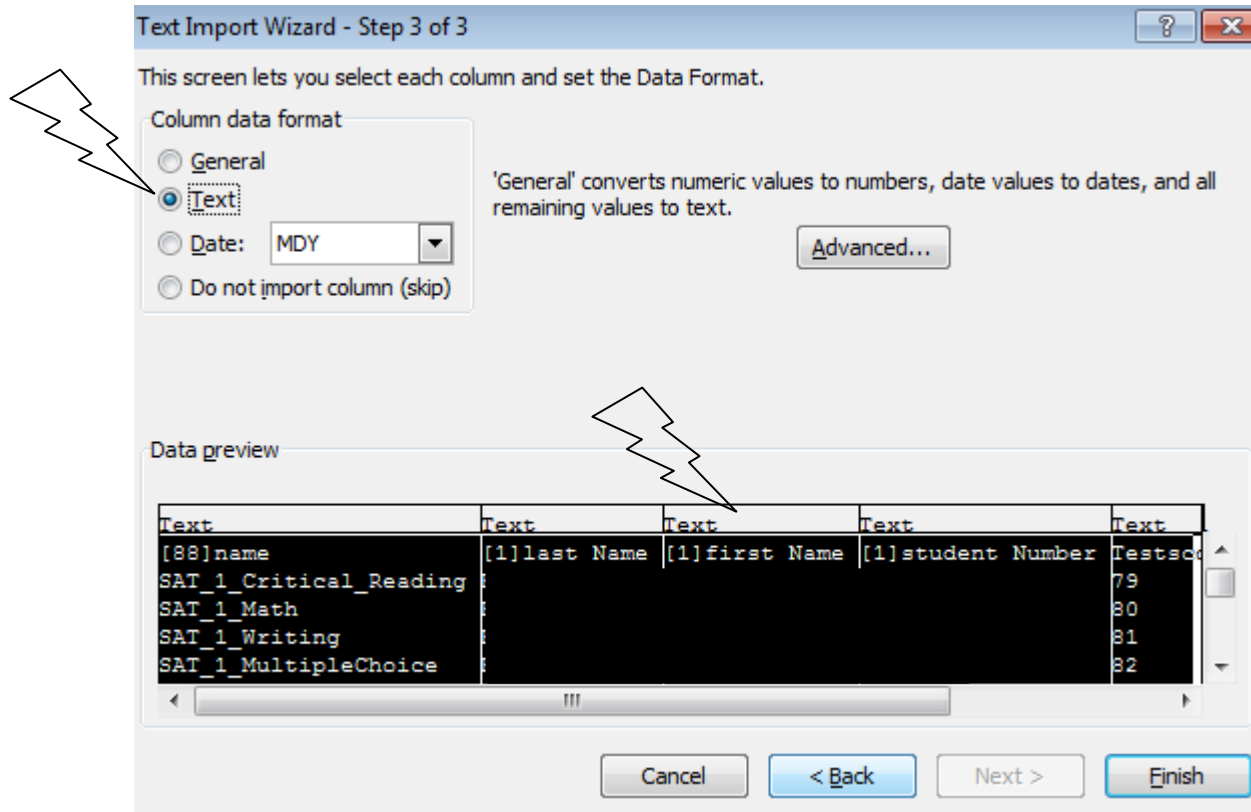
Text Import Wizard - Step 3 of 3

?

This screen lets you select each column and set the Data Format.

Column data format

General

Text

Date: MDY

Do not import column (skip)

'General' converts numeric values to numbers, date values to dates, and all remaining values to text.

Advanced...

Data preview

| Text | Text | Text | Text | Text |
|---|---|---|---|---|
| [88]name | [1]last Name | [1]first Name | [1]student Number | Testsc |
| SAT_1_Critical_Reading | | | | 79 |
| SAT_1_Math | | | | 80 |
| SAT_1_Writing | | | | 81 |
| SAT_1_MultipleChoice | | | | 82 |

Cancel

< Back

Next >

Finish